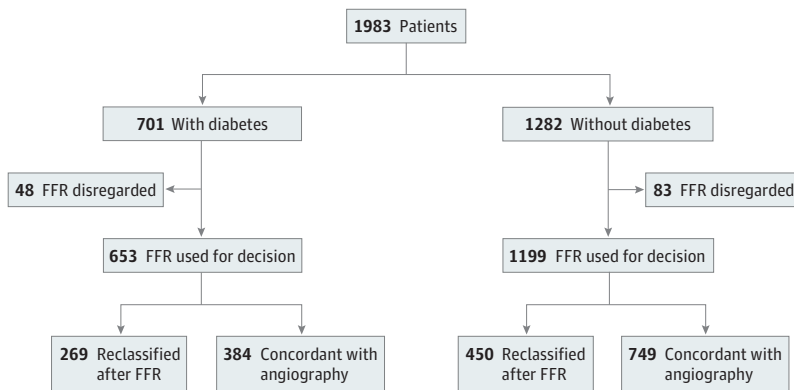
1983 Patients

701 With diabetes

1282 Without diabetes

48 FFR disregarded

83 FFR disregarded

653 FFR used for decision

1199 FFR used for decision

269 Reclassified after FFR

384 Concordant with angiography

450 Reclassified after FFR

749 Concordant with angiography